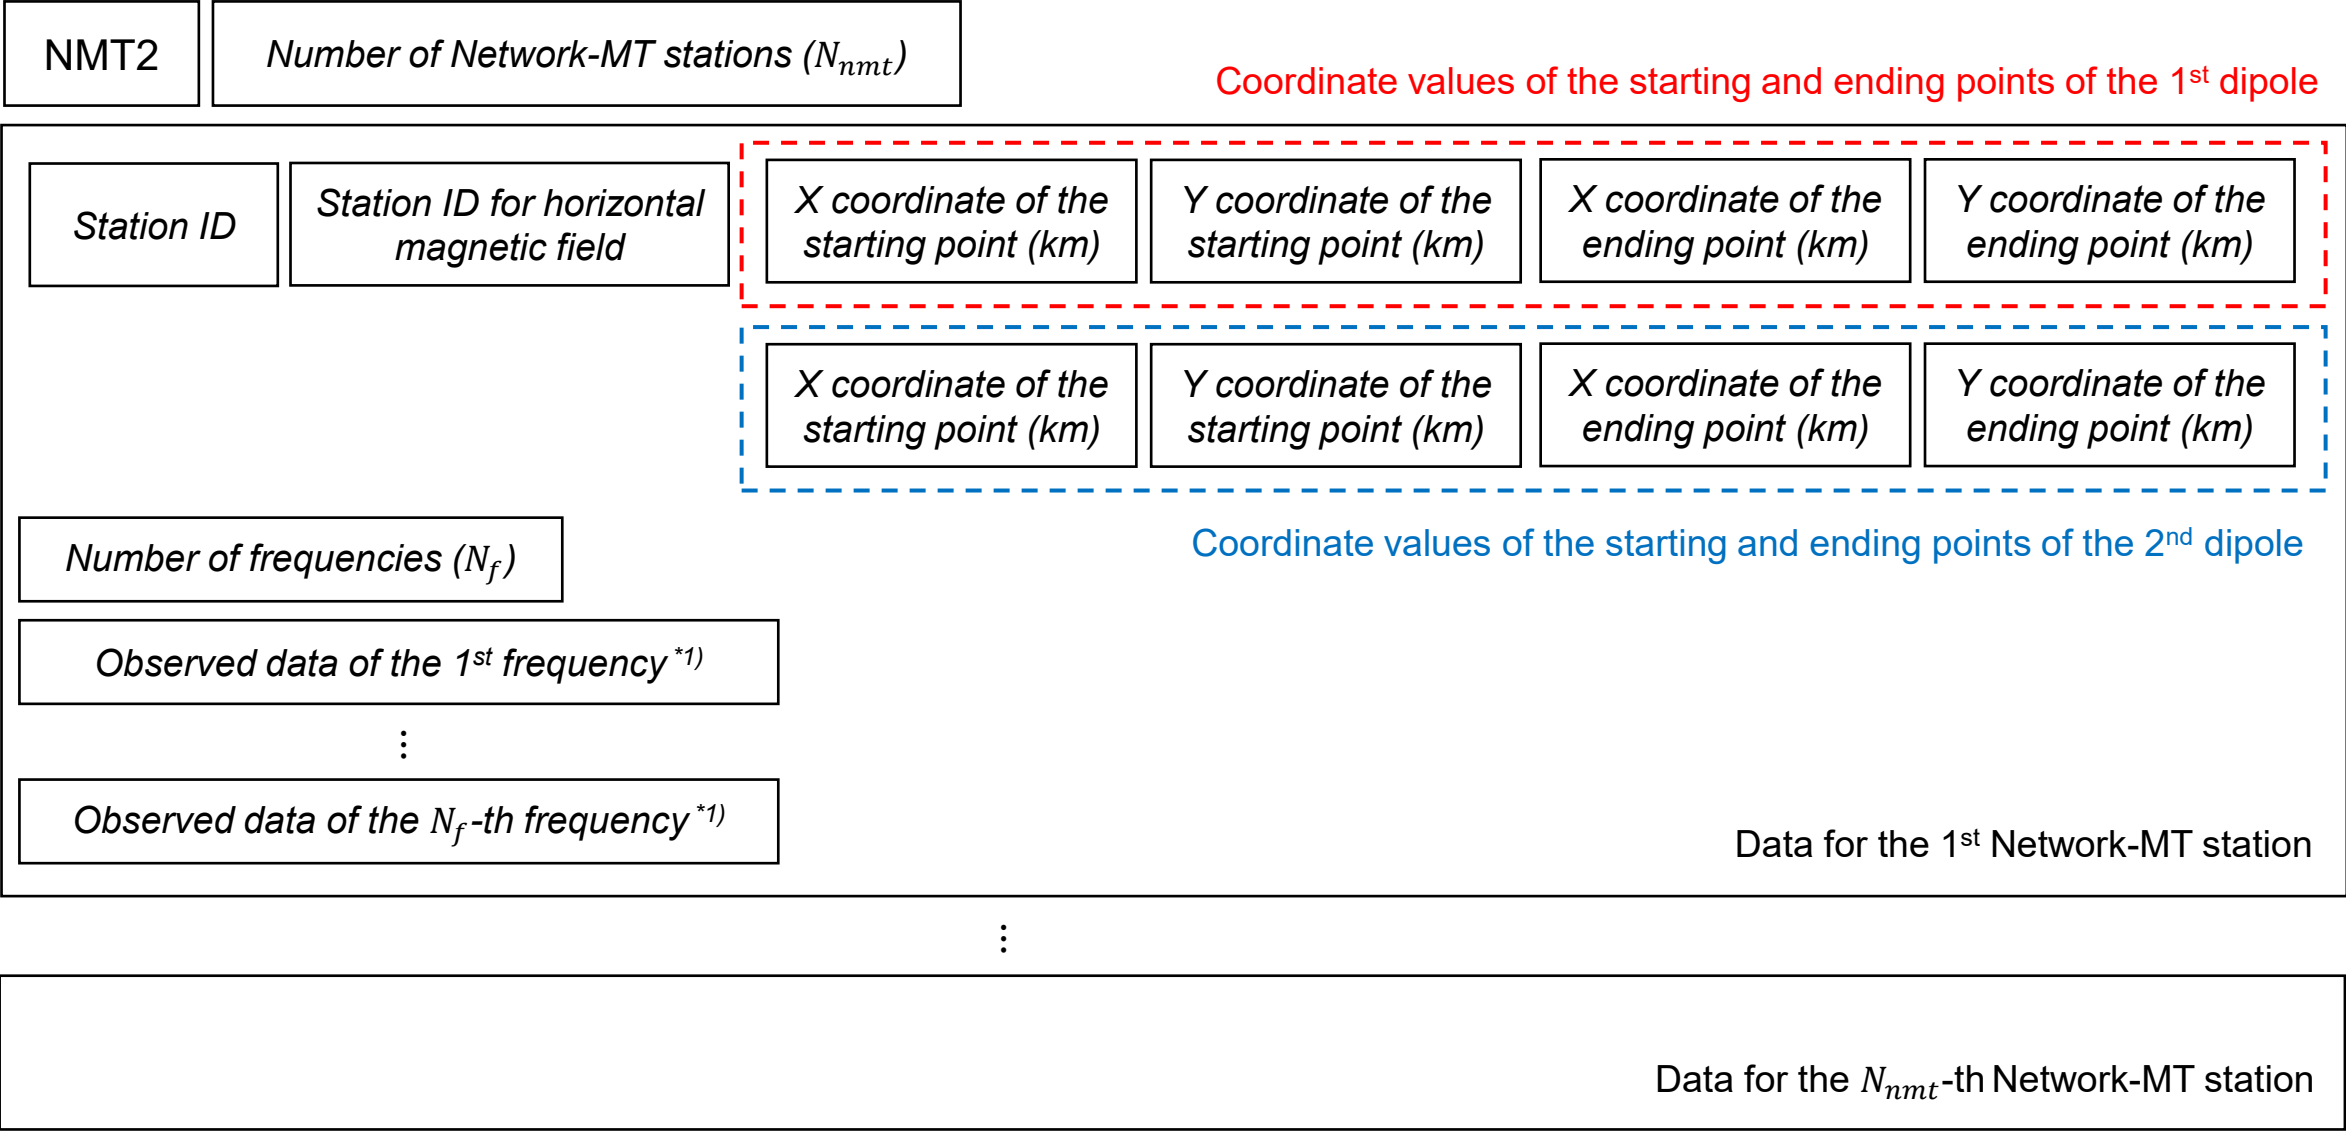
NMT2

Number of Network-MT stations ($N_{nmt}$)

Coordinate values of the starting and ending points of the 1$^{st}$ dipole

Station ID

Station ID for horizontal magnetic field

X coordinate of the starting point (km)

Y coordinate of the starting point (km)

X coordinate of the ending point (km)

Y coordinate of the ending point (km)

X coordinate of the starting point (km)

Y coordinate of the starting point (km)

X coordinate of the ending point (km)

Y coordinate of the ending point (km)

Coordinate values of the starting and ending points of the 2$^{nd}$ dipole

Number of frequencies ($N_f$)

Observed data of the 1$^{st}$ frequency $^{*1)}$

⋮

Observed data of the $N_f$-th frequency $^{*1)}$

Data for the 1$^{st}$ Network-MT station

⋮

Data for the $N_{nmt}$-th Network-MT station